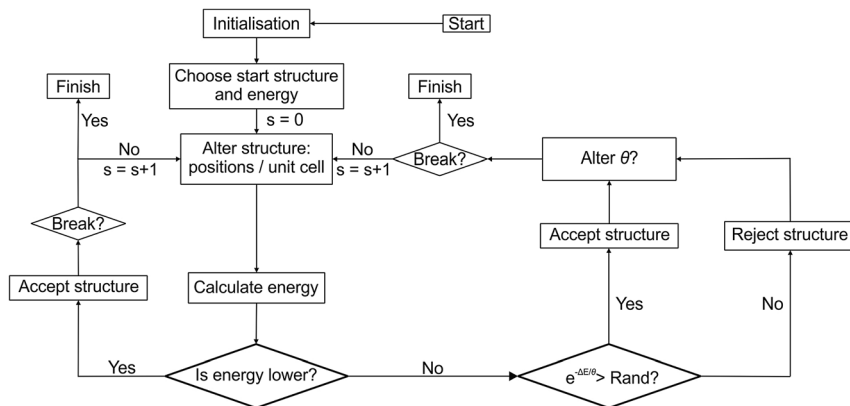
Start

Initialisation

Choose start structure and energy

s = 0

Finish

Yes

No
s = s+1

Alter structure: positions / unit cell

No
s = s+1

Break?

Yes

Finish

Alter $\theta$?

Break?

Accept structure

Reject structure

Accept structure

Calculate energy

Yes

Yes

No

Is energy lower?

No

$e^{-\Delta E/\theta}$> Rand?